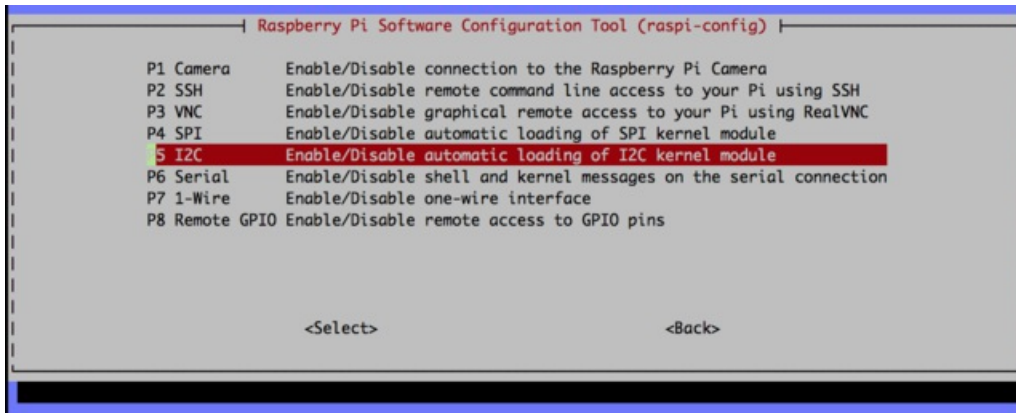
Raspberry Pi Software Configuration Tool (raspi-config)

| | |
|---|---|
| P1 Camera | Enable/Disable connection to the Raspberry Pi Camera |
| P2 SSH | Enable/Disable remote command line access to your Pi using SSH |
| P3 VNC | Enable/Disable graphical remote access to your Pi using RealVNC |
| P4 SPI | Enable/Disable automatic loading of SPI kernel module |
| P5 I2C | Enable/Disable automatic loading of I2C kernel module |
| P6 Serial | Enable/Disable shell and kernel messages on the serial connection |
| P7 1-Wire | Enable/Disable one-wire interface |
| P8 Remote GPIO | Enable/Disable remote access to GPIO pins |

<Select> <Back>